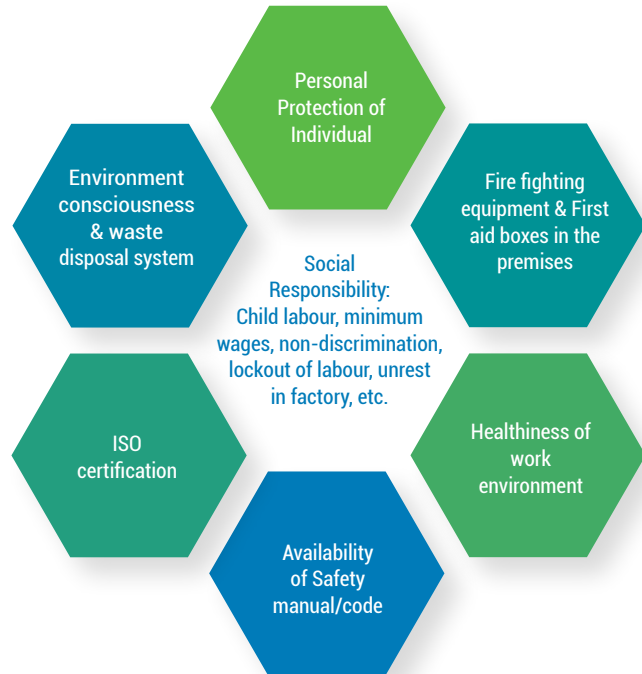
Personal Protection of Individual

Fire fighting equipment & First aid boxes in the premises

Healthiness of work environment

Availability of Safety manual/code

ISO certification

Environment consciousness & waste disposal system

Social Responsibility: Child labour, minimum wages, non-discrimination, lockout of labour, unrest in factory, etc.